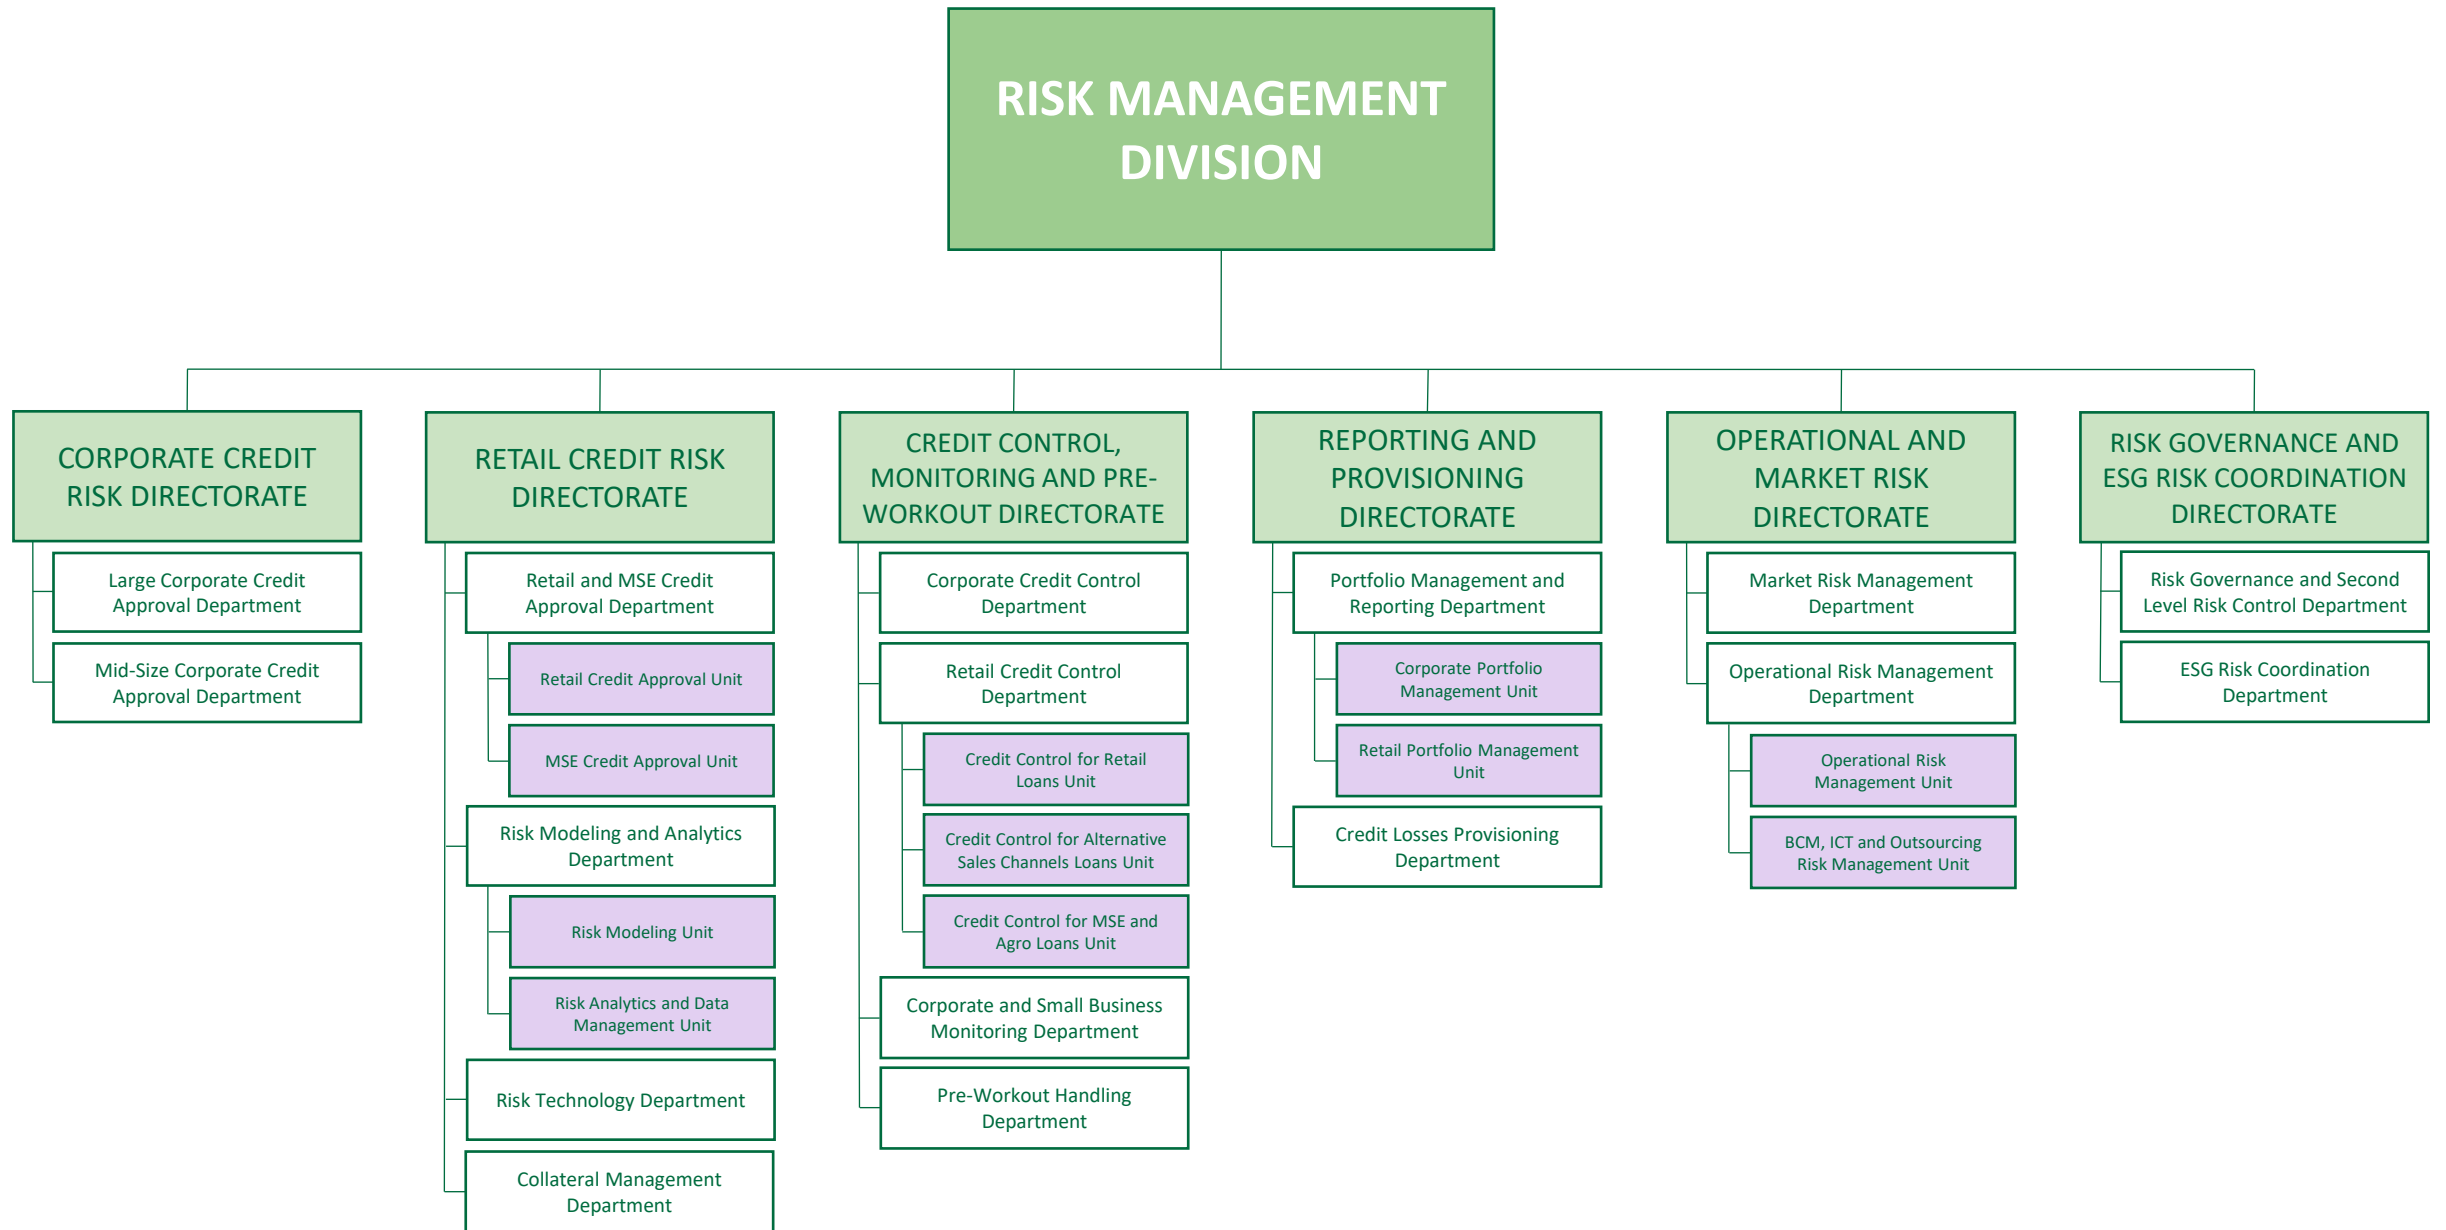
RISK MANAGEMENT DIVISION

CORPORATE CREDIT RISK DIRECTORATE

Large Corporate Credit Approval Department

Mid-Size Corporate Credit Approval Department

RETAIL CREDIT RISK DIRECTORATE

Retail and MSE Credit Approval Department

Retail Credit Approval Unit

MSE Credit Approval Unit

Risk Modeling and Analytics Department

Risk Modeling Unit

Risk Analytics and Data Management Unit

Risk Technology Department

Collateral Management Department

CREDIT CONTROL, MONITORING AND PRE-WORKOUT DIRECTORATE

Corporate Credit Control Department

Retail Credit Control Department

Credit Control for Retail Loans Unit

Credit Control for Alternative Sales Channels Loans Unit

Credit Control for MSE and Agro Loans Unit

Corporate and Small Business Monitoring Department

Pre-Workout Handling Department

REPORTING AND PROVISIONING DIRECTORATE

Portfolio Management and Reporting Department

Corporate Portfolio Management Unit

Retail Portfolio Management Unit

Credit Losses Provisioning Department

OPERATIONAL AND MARKET RISK DIRECTORATE

Market Risk Management Department

Operational Risk Management Department

Operational Risk Management Unit

BCM, ICT and Outsourcing Risk Management Unit

RISK GOVERNANCE AND ESG RISK COORDINATION DIRECTORATE

Risk Governance and Second Level Risk Control Department

ESG Risk Coordination Department